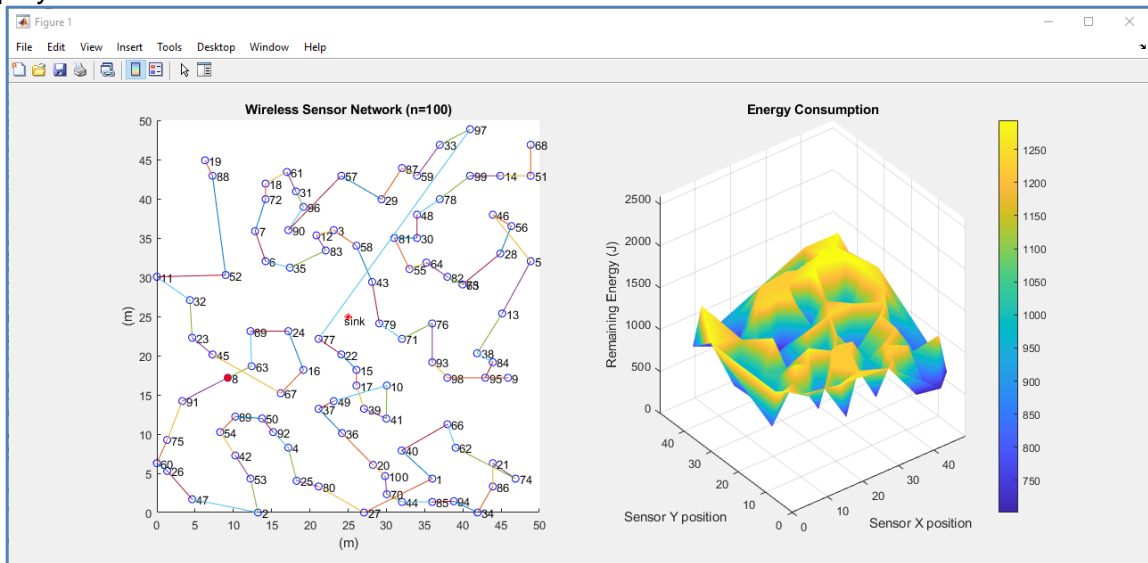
Figure 1

File Edit View Insert Tools Desktop Window Help

Wireless Sensor Network (n=100)

50 45 40 35 30 25 20 15 10 5 0

(m)

0 5 10 15 20 25 30 35 40 45 50

(m)

97 68 19 33 88 61 87 59 99 14 51 18 57 31 72 29 78 96 48 46 7 90 12 3 56 81 30 83 58 6 35 64 28 5 55 82 11 52 63 43 32 13 sink 79 76 77 69 24 23 71 22 45 38 93 84 63 15 16 8 98 95 9 17 10 67 49 91 37 39 41 89 50 66 54 92 36 75 62 42 40 4 60 21 26 20 100 74 53 25 80 1 86 70 47 44 85 94 2 27 34

Energy Consumption

Remaining Energy (J)

2500 2000 1500 1000 500 0

Sensor Y position

40 30 20 10 0

Sensor X position

0 10 20 30 40

1250 1200 1150 1100 1050 1000 950 900 850 800 750